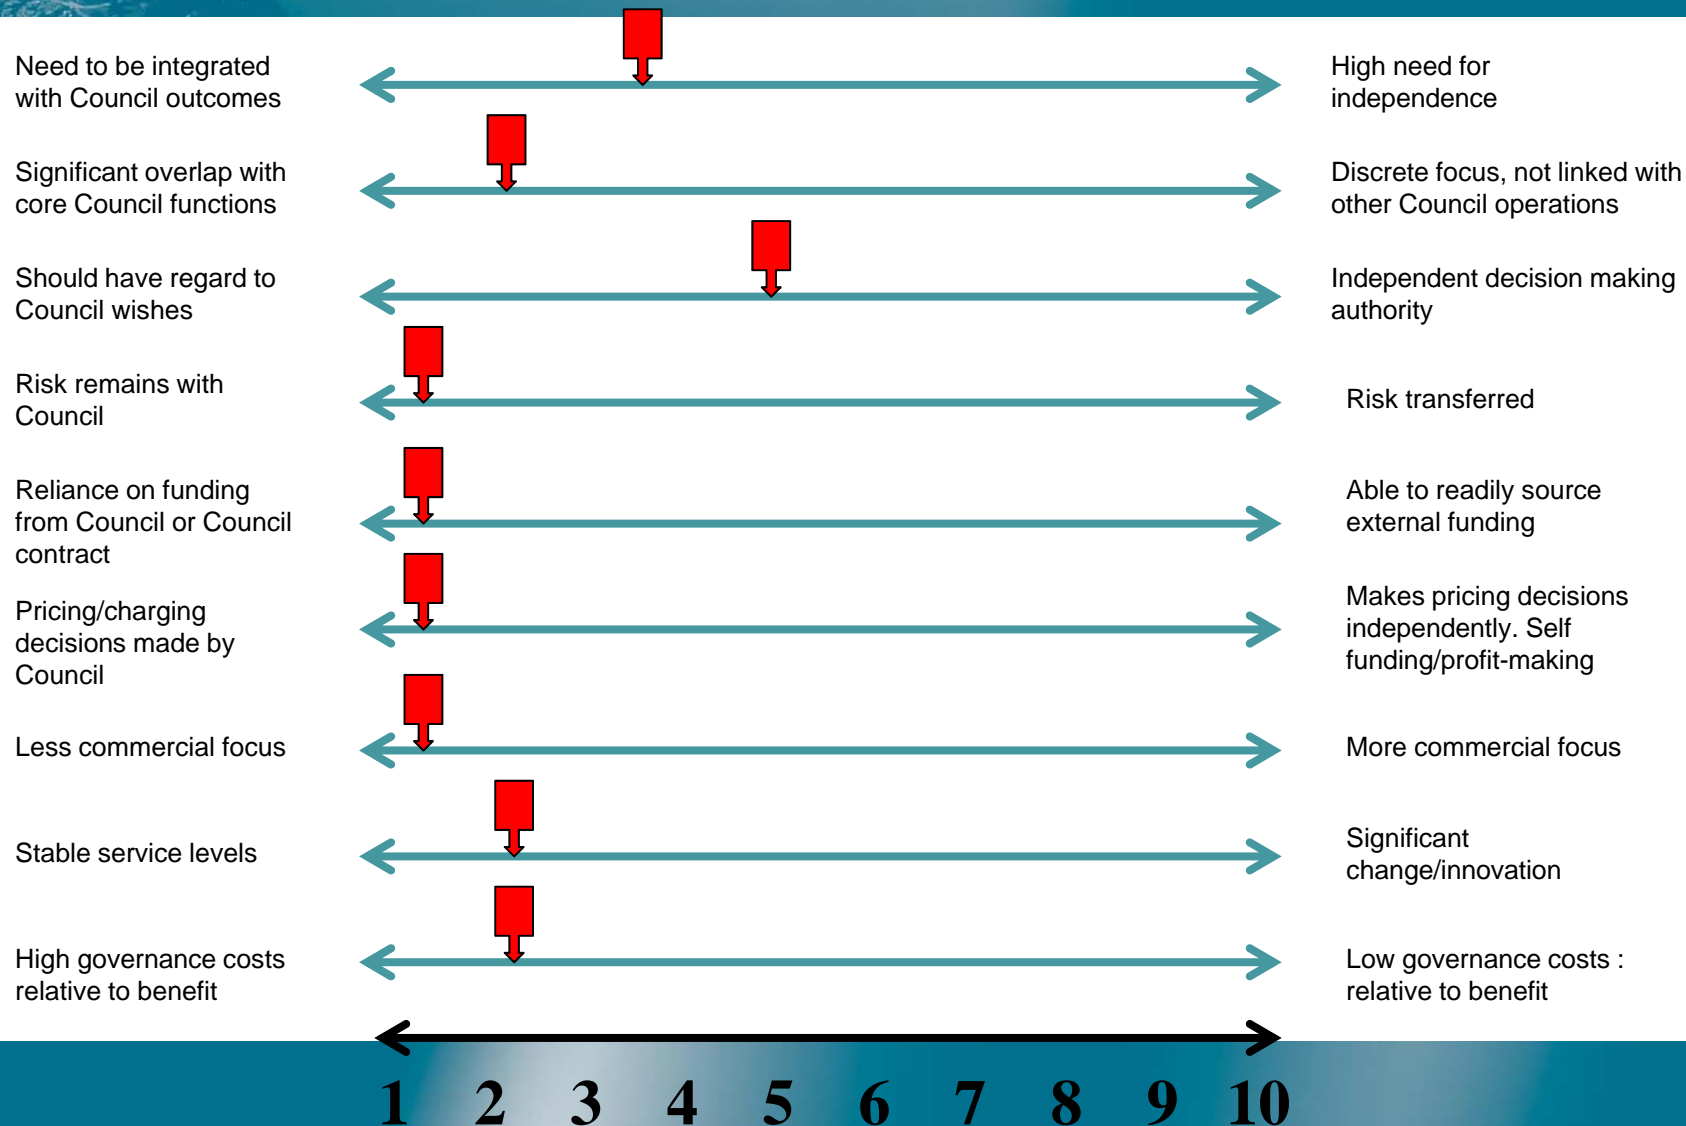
Need to be integrated with Council outcomes

High need for independence

Significant overlap with core Council functions

Discrete focus, not linked with other Council operations

Should have regard to Council wishes

Independent decision making authority

Risk remains with Council

Risk transferred

Reliance on funding from Council or Council contract

Able to readily source external funding

Pricing/charging decisions made by Council

Makes pricing decisions independently. Self funding/profit-making

Less commercial focus

More commercial focus

Stable service levels

Significant change/innovation

High governance costs relative to benefit

Low governance costs : relative to benefit

1 2 3 4 5 6 7 8 9 10